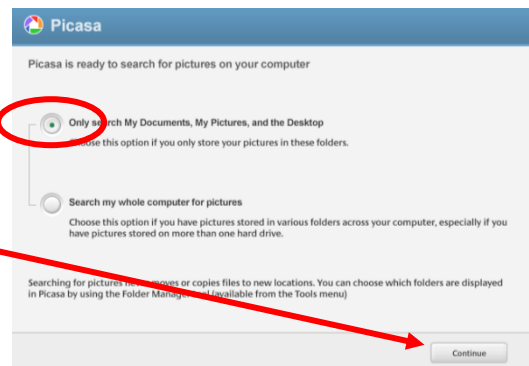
Picasa

Picasa is ready to search for pictures on your computer

Only search My Documents, My Pictures, and the Desktop
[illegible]oose this option if you only store your pictures in these folders.

Search my whole computer for pictures
Choose this option if you have pictures stored in various folders across your computer, especially if you have pictures stored on more than one hard drive.

Searching for pictures ne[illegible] moves or copies files to new locations. You can choose which folders are displayed in Picasa by using the Folder Manage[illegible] (available from the Tools menu)

Continue